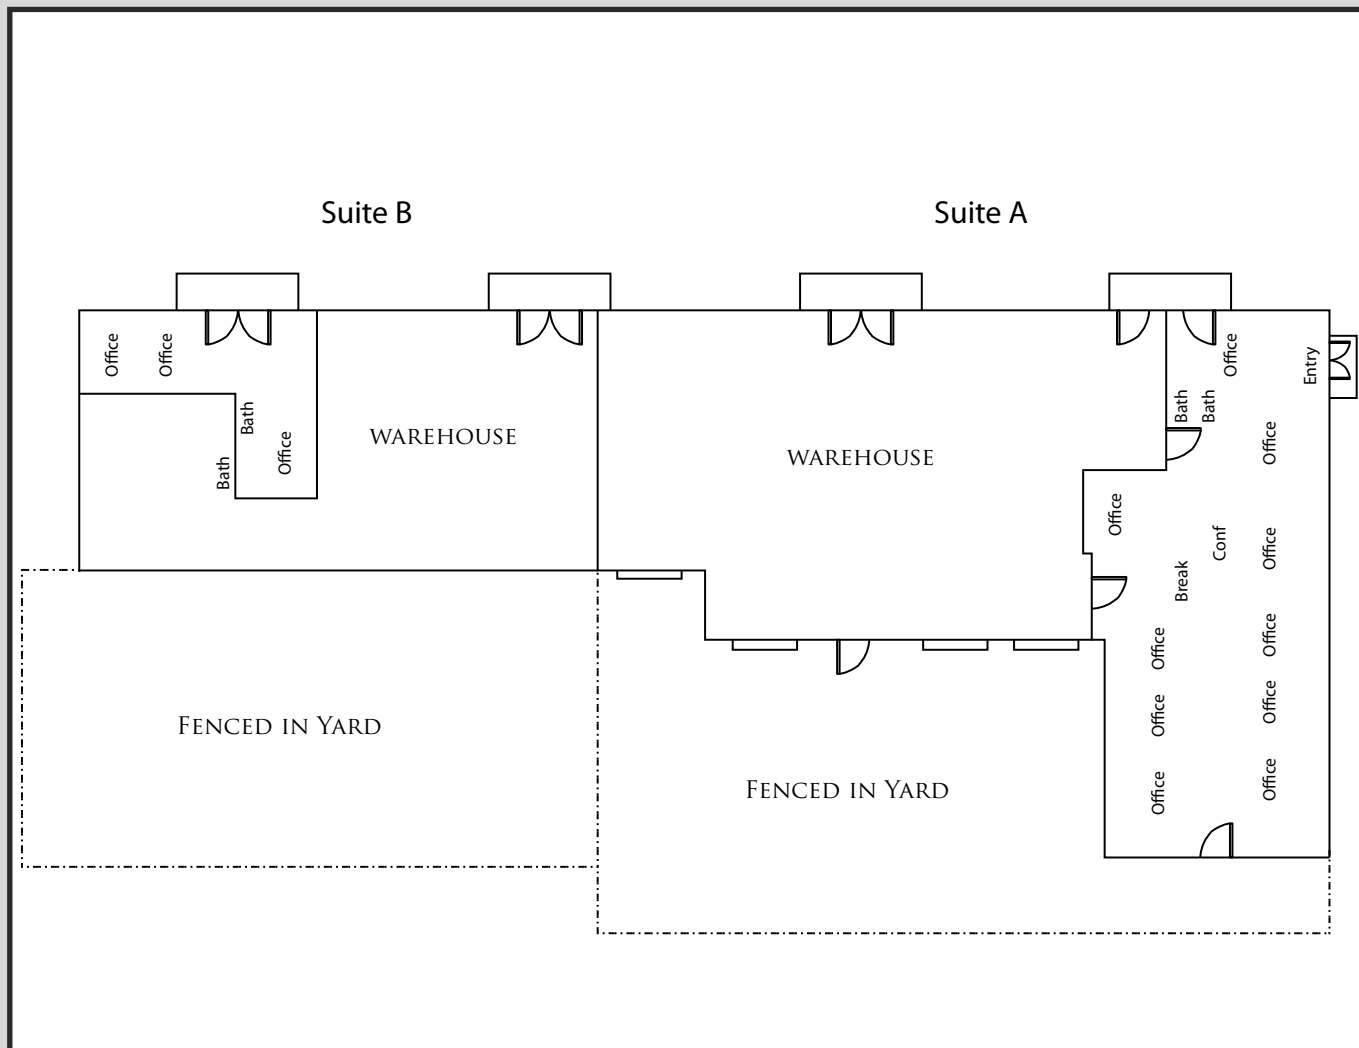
Suite B

Suite A

Office

Office

Bath

Bath

Office

WAREHOUSE

WAREHOUSE

Bath

Bath

Office

Entry

Office

Office

Conf

Office

Break

Office

Office

Office

Office

Office

Office

Fenced in Yard

Fenced in Yard